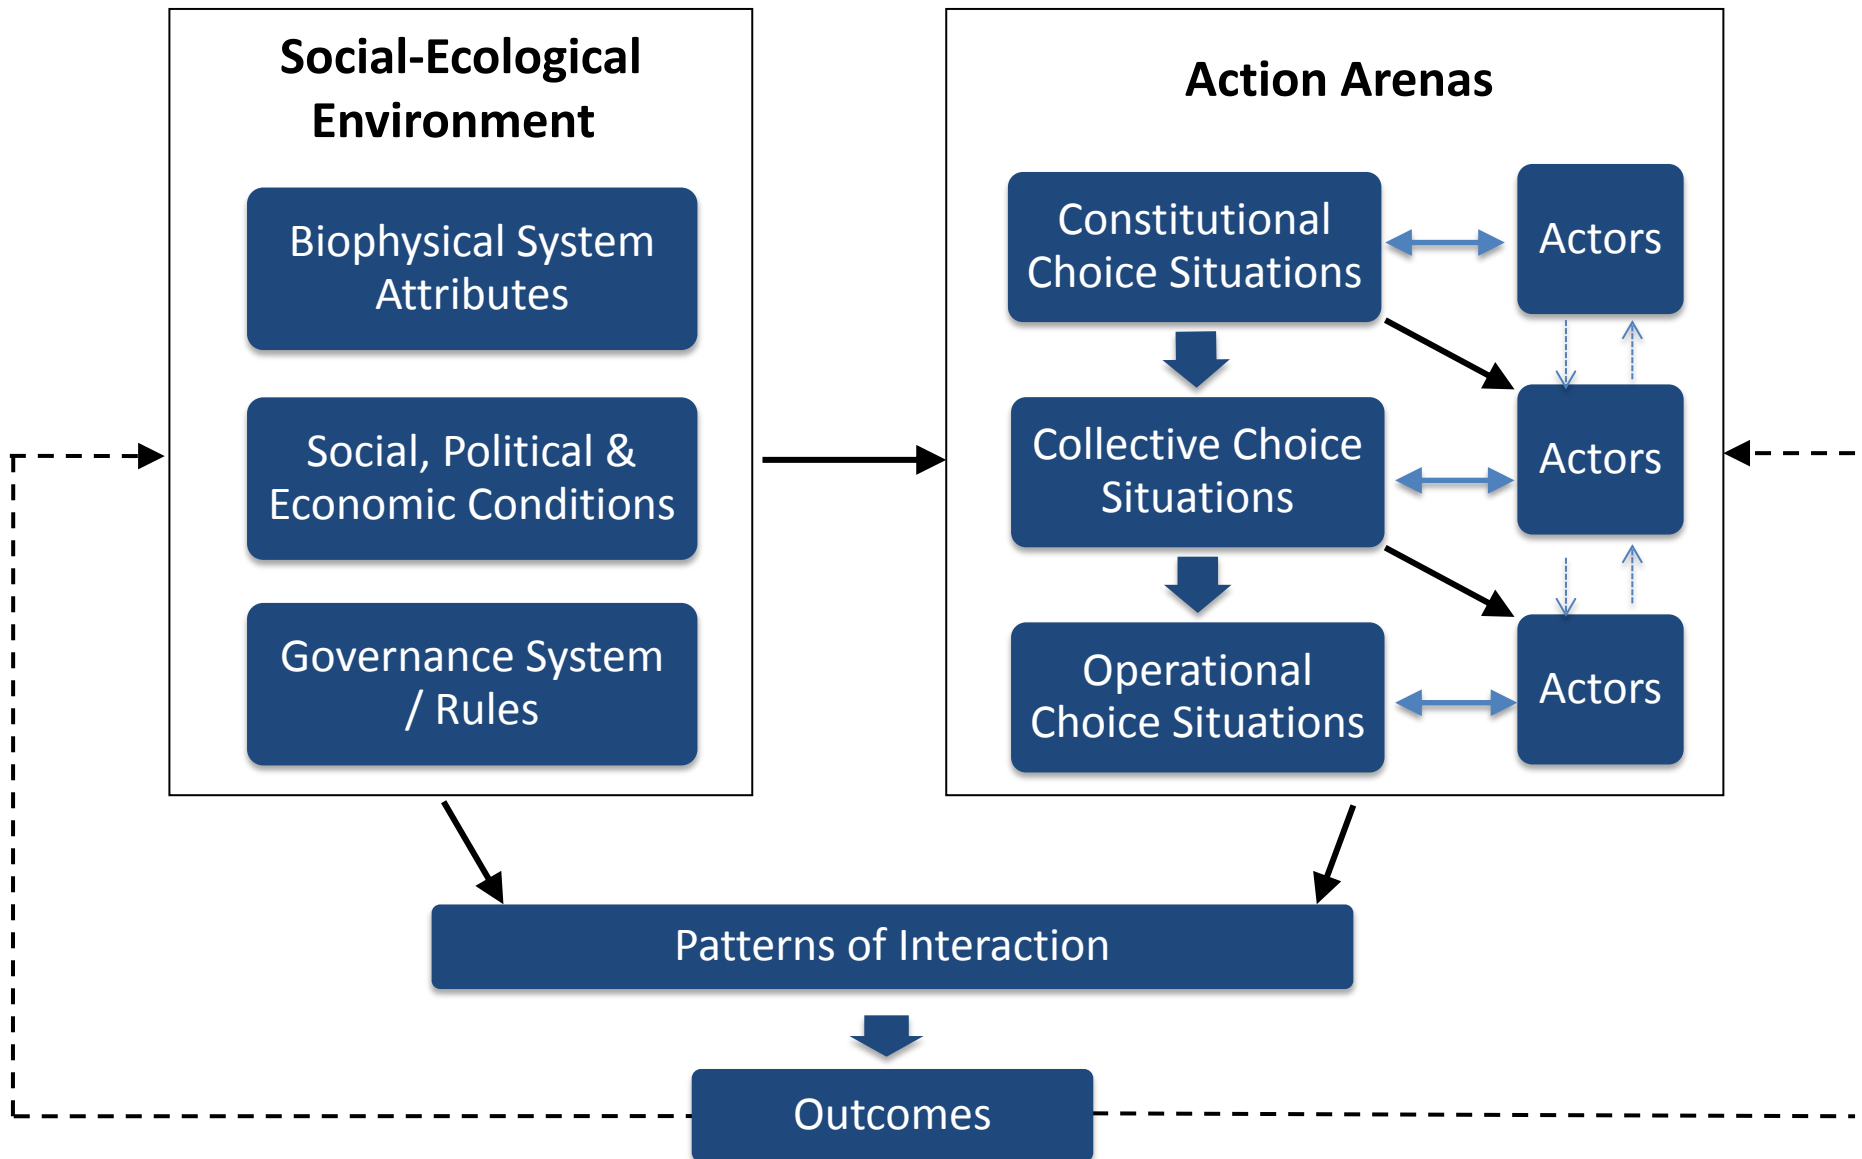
Social-Ecological Environment

Biophysical System Attributes

Social, Political & Economic Conditions

Governance System / Rules

Action Arenas

Constitutional Choice Situations

Actors

Collective Choice Situations

Actors

Operational Choice Situations

Actors

Patterns of Interaction

Outcomes